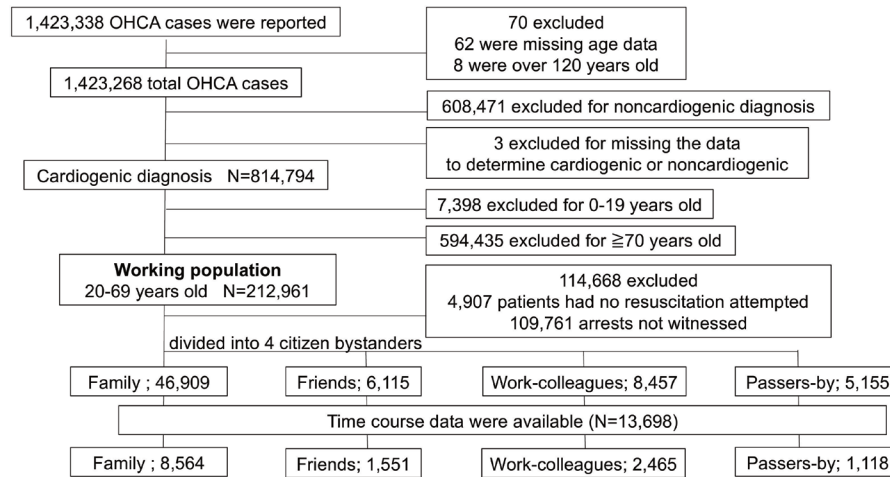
1,423,338 OHCA cases were reported

70 excluded
62 were missing age data
8 were over 120 years old

1,423,268 total OHCA cases

608,471 excluded for noncardiogenic diagnosis

3 excluded for missing the data to determine cardiogenic or noncardiogenic

Cardiogenic diagnosis N=814,794

7,398 excluded for 0-19 years old

594,435 excluded for ≧70 years old

**Working population**
20-69 years old N=212,961

114,668 excluded
4,907 patients had no resuscitation attempted
109,761 arrests not witnessed

divided into 4 citizen bystanders

Family ; 46,909

Friends; 6,115

Work-colleagues; 8,457

Passers-by; 5,155

Time course data were available (N=13,698)

Family ; 8,564

Friends; 1,551

Work-colleagues; 2,465

Passers-by; 1,118